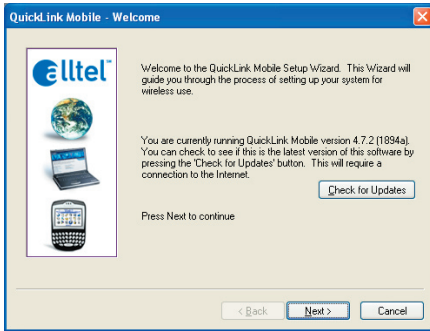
QuickLink Mobile - Welcome

alltel

Welcome to the QuickLink Mobile Setup Wizard. This Wizard will guide you through the process of setting up your system for wireless use.

You are currently running QuickLink Mobile version 4.7.2 (1894a). You can check to see if this is the latest version of this software by pressing the 'Check for Updates' button. This will require a connection to the Internet.

Check for Updates

Press Next to continue

< Back

Next >

Cancel